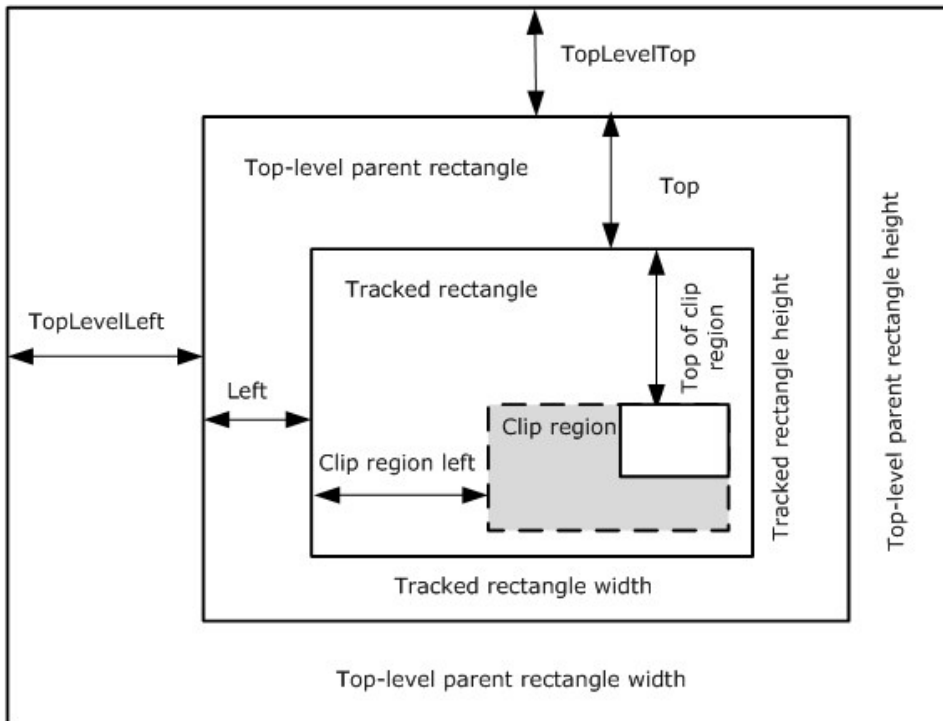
TopLevelTop

Top-level parent rectangle

Top

Tracked rectangle

TopLevelLeft

Top of clip region

Tracked rectangle height

Top-level parent rectangle height

Left

Clip region

Clip region left

Tracked rectangle width

Top-level parent rectangle width